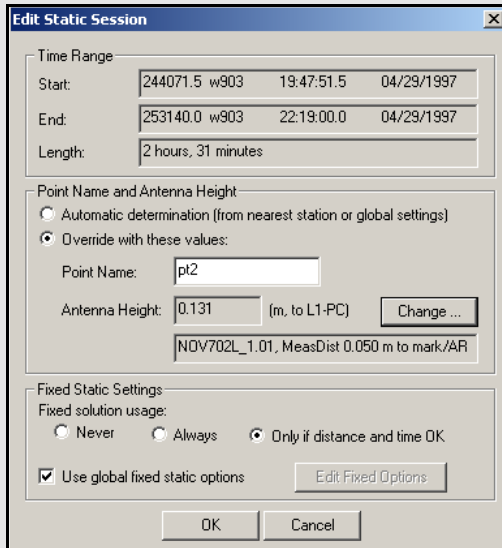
Edit Static Session

Time Range

Start: 244071.5 w903 19:47:51.5 04/29/1997

End: 253140.0 w903 22:19:00.0 04/29/1997

Length: 2 hours, 31 minutes

Point Name and Antenna Height

Automatic determination (from nearest station or global settings)

Override with these values:

Point Name: pt2

Antenna Height: 0.131 (m, to L1-PC) Change ...

NOV702L_1.01, MeasDist 0.050 m to mark/AR

Fixed Static Settings

Fixed solution usage:

Never Always Only if distance and time OK

Use global fixed static options

Edit Fixed Options

OK Cancel